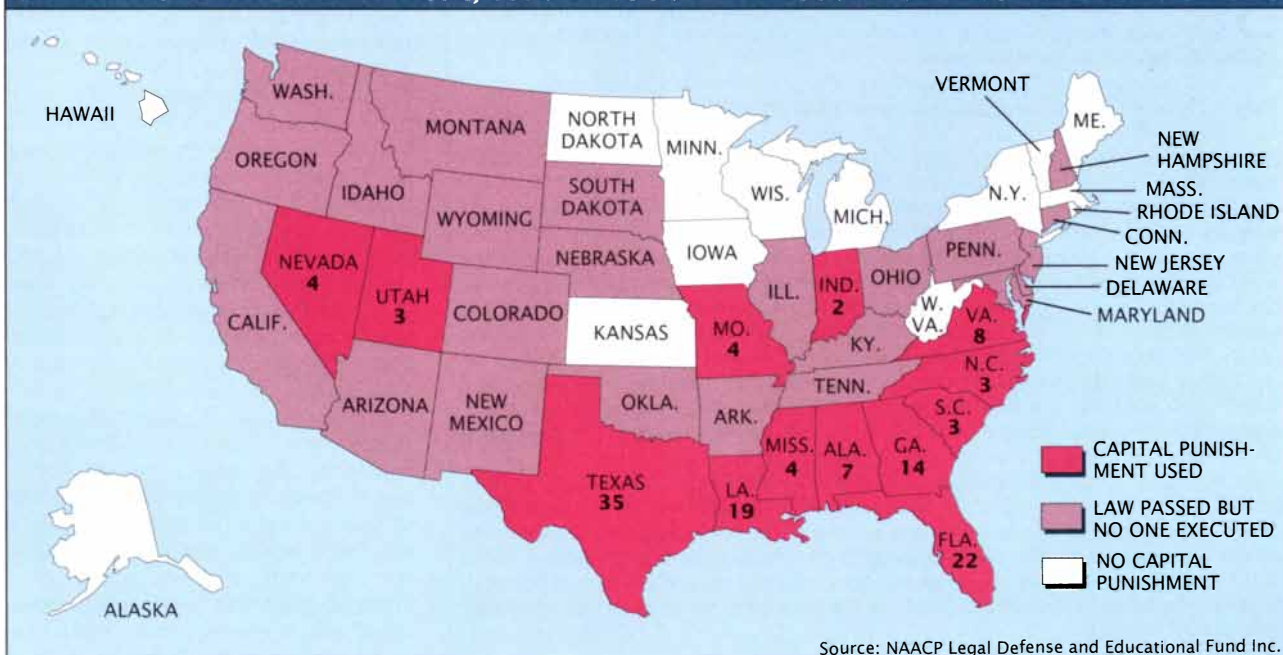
HAWAII

WASH.

MONTANA

NORTH DAKOTA

MINN.

VERMONT

ME.

NEW HAMPSHIRE

MASS.

RHODE ISLAND

CONN.

NEW JERSEY

DELAWARE

MARYLAND

OREGON

IDAHO

WYOMING

SOUTH DAKOTA

WIS.

MICH.

N.Y.

PENN.

NEBRASKA

IOWA

OHIO

NEVADA 4

UTAH 3

COLORADO

ILL.

IND. 2

W. VA.

VA. 8

CALIF.

KANSAS

MO. 4

KY.

N.C. 3

TENN.

ARIZONA

NEW MEXICO

OKLA.

ARK.

S.C. 3

MISS. 4

ALA. 7

GA. 14

TEXAS 35

LA. 19

FLA. 22

ALASKA

CAPITAL PUNISHMENT USED

LAW PASSED BUT NO ONE EXECUTED

NO CAPITAL PUNISHMENT

Source: NAACP Legal Defense and Educational Fund Inc.